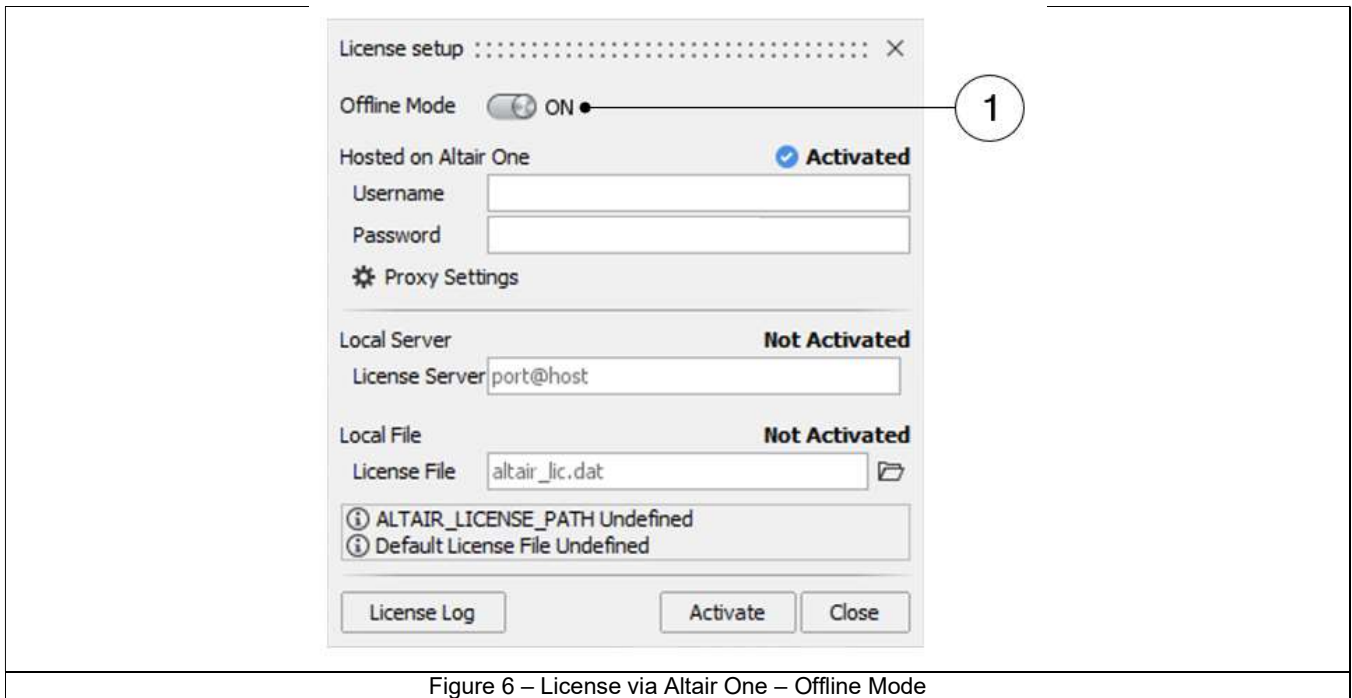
License setup

Offline Mode ON

1

Hosted on Altair One Activated

Username

Password

Proxy Settings

Local Server Not Activated

License Server port@host

Local File Not Activated

License File altair_lic.dat

ⓘ ALTAIR_LICENSE_PATH Undefined
ⓘ Default License File Undefined

License Log

Activate

Close

Figure 6 – License via Altair One – Offline Mode